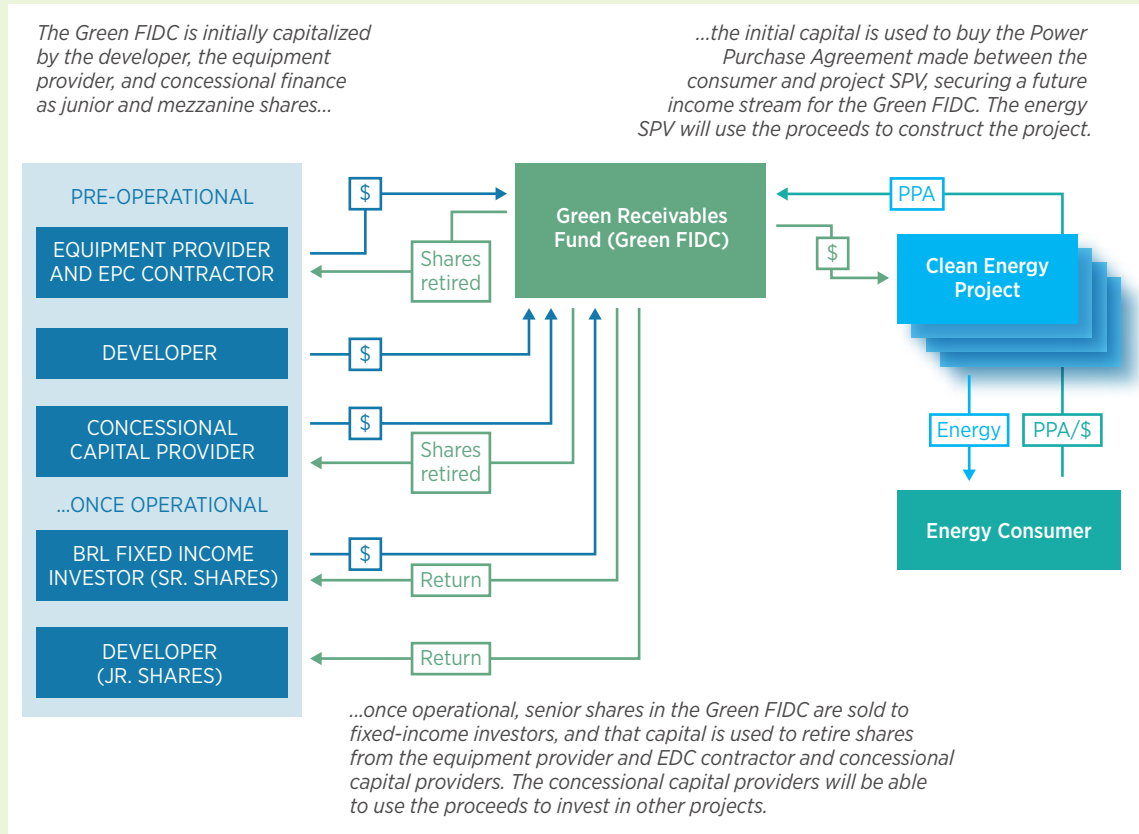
The Green FIDC is initially capitalized by the developer, the equipment provider, and concessional finance as junior and mezzanine shares...

...the initial capital is used to buy the Power Purchase Agreement made between the consumer and project SPV, securing a future income stream for the Green FIDC. The energy SPV will use the proceeds to construct the project.

PRE-OPERATIONAL

EQUIPMENT PROVIDER AND EPC CONTRACTOR

DEVELOPER

CONCESSIONAL CAPITAL PROVIDER

...ONCE OPERATIONAL

BRL FIXED INCOME INVESTOR (SR. SHARES)

DEVELOPER (JR. SHARES)

$

Shares retired

$

$

Shares retired

$

Return

Return

Green Receivables Fund (Green FIDC)

PPA

$

Clean Energy Project

Energy

PPA/$

Energy Consumer

...once operational, senior shares in the Green FIDC are sold to fixed-income investors, and that capital is used to retire shares from the equipment provider and EDC contractor and concessional capital providers. The concessional capital providers will be able to use the proceeds to invest in other projects.